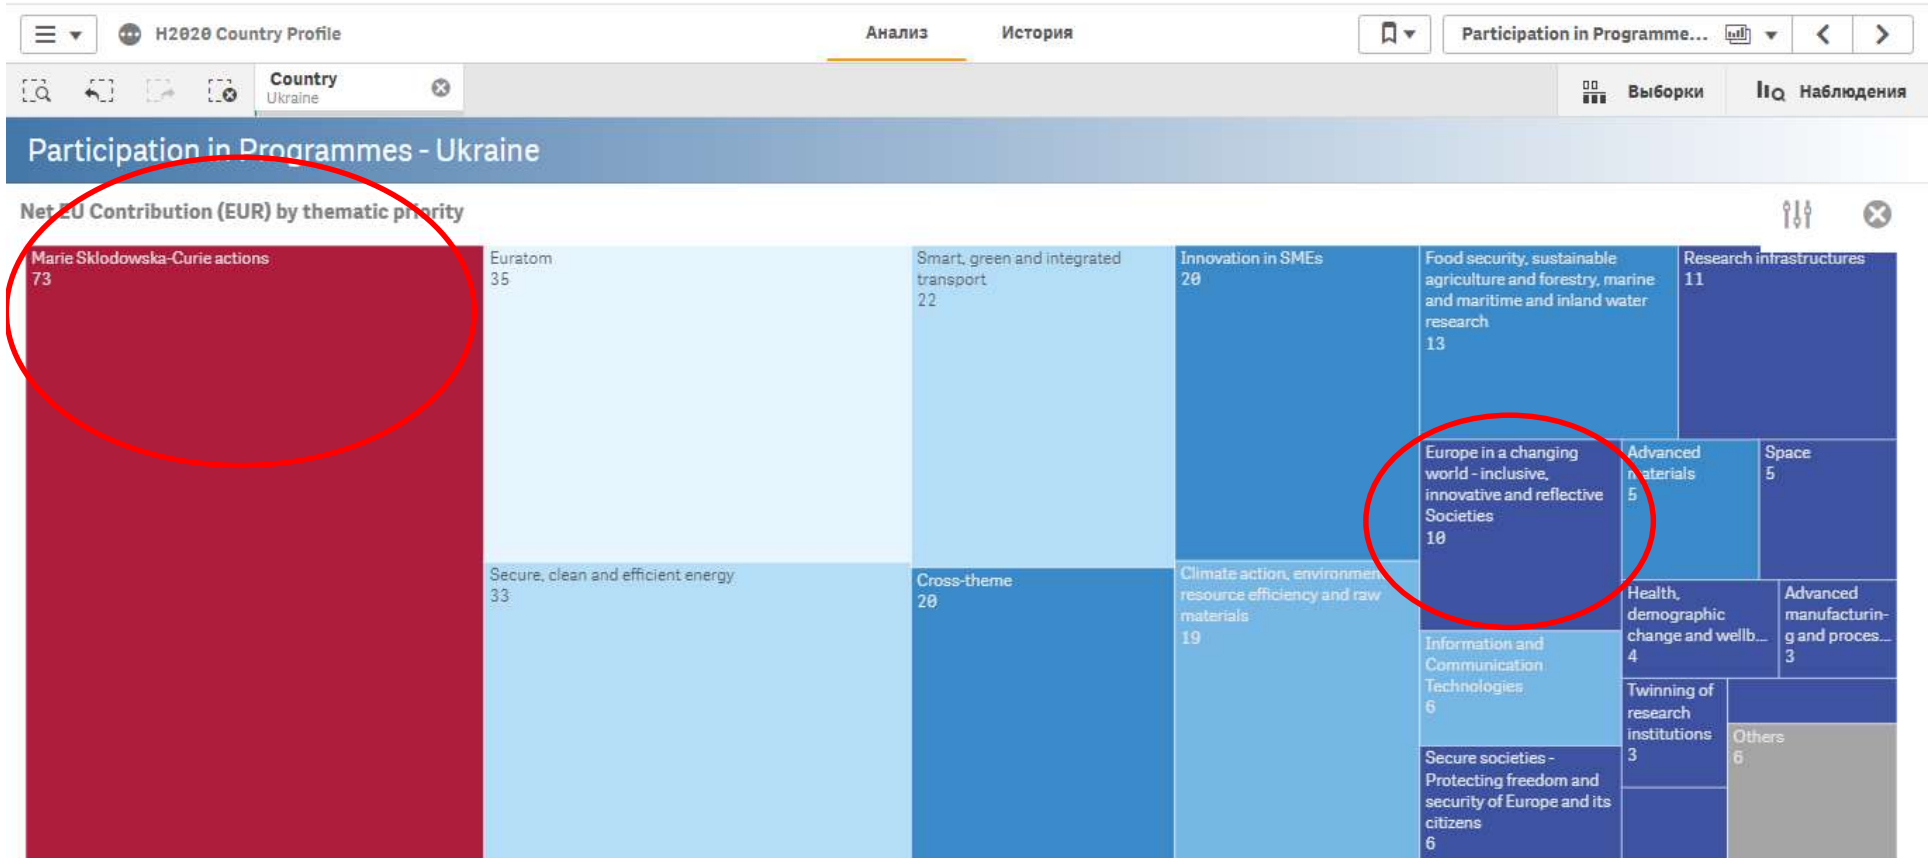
H2020 Country Profile

Анализ

История

Participation in Programme...

Country
Ukraine

Выборки

Наблюдения

Participation in Programmes - Ukraine

Net EU Contribution (EUR) by thematic priority

Marie Sklodowska-Curie actions
73

Euratom
35

Smart, green and integrated transport
22

Innovation in SMEs
20

Food security, sustainable agriculture and forestry, marine and maritime and inland water research
13

Research infrastructures
11

Europe in a changing world - inclusive, innovative and reflective Societies
10

Advanced materials
5

Space
5

Secure, clean and efficient energy
33

Cross-theme
20

Climate action, environment, resource efficiency and raw materials
19

Health, demographic change and wellb...
4

Advanced manufacturing and proces...
3

Information and Communication Technologies
6

Twinning of research institutions
3

Others
6

Secure societies - Protecting freedom and security of Europe and its citizens
6